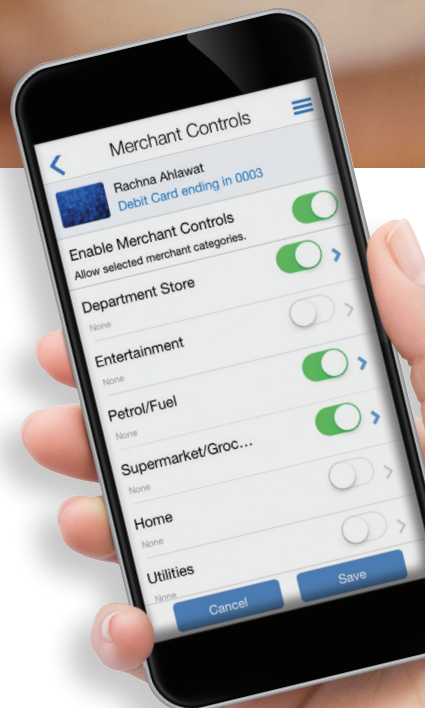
Merchant Controls

Rachna Ahlawat
Debit Card ending in 0003

Enable Merchant Controls
Allow selected merchant categories.

Department Store
None

Entertainment
None

Petrol/Fuel
None

Supermarket/Groc...
None

Home
None

Utilities
None

Cancel
Save